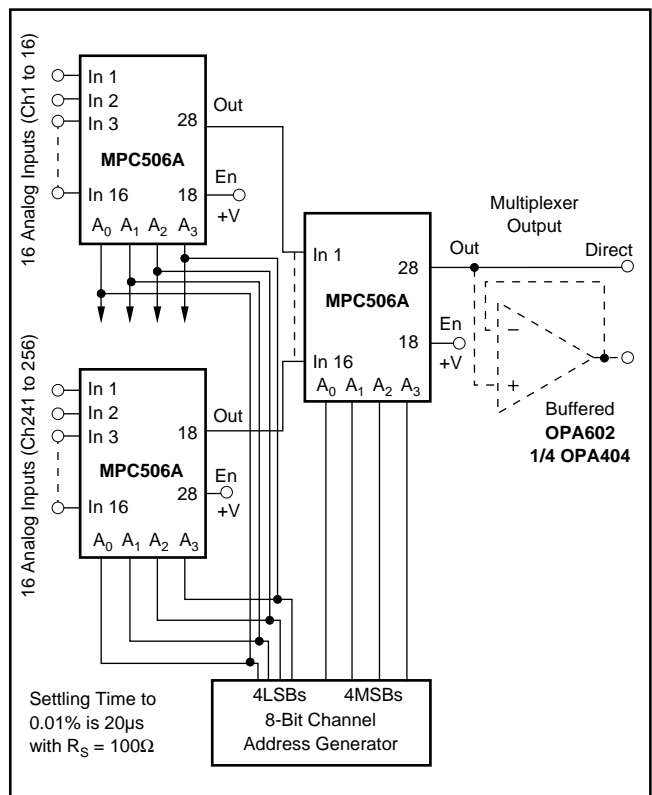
16 Analog Inputs (Ch1 to 16)

In 1
In 2
In 3
In 16
28
Out
MPC506A
18
En
+V
$A_0$ $A_1$ $A_2$ $A_3$

Multiplexer Output

In 1
28
Out
Direct
MPC506A
En
18
+V
In 16
$A_0$ $A_1$ $A_2$ $A_3$
−
+
Buffered
OPA602
1/4 OPA404

16 Analog Inputs (Ch241 to 256)

In 1
In 2
In 3
Out
18
MPC506A
En
28
+V
In 16
$A_0$ $A_1$ $A_2$ $A_3$

Settling Time to 0.01% is 20µs with $R_S = 100\Omega$

4LSBs 4MSBs
8-Bit Channel
Address Generator